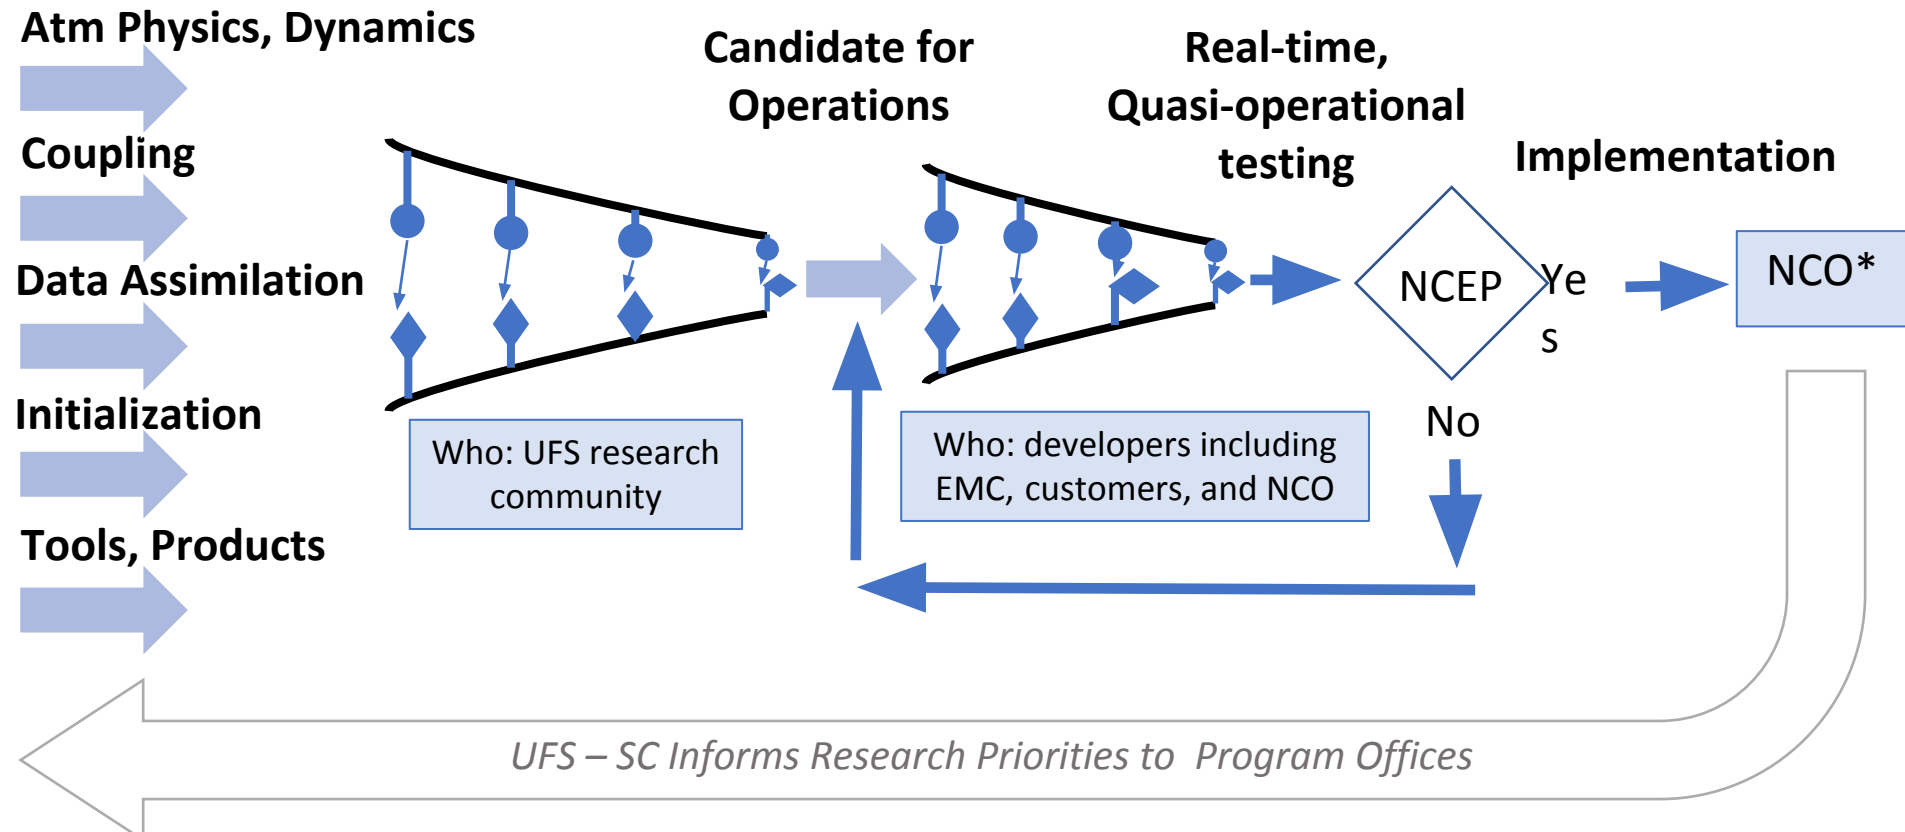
Atm Physics, Dynamics

Coupling

Data Assimilation

Initialization

Tools, Products

Candidate for Operations

Real-time, Quasi-operational testing

Implementation

NCEP

Yes

No

NCO*

Who: UFS research community

Who: developers including EMC, customers, and NCO

UFS – SC Informs Research Priorities to Program Offices